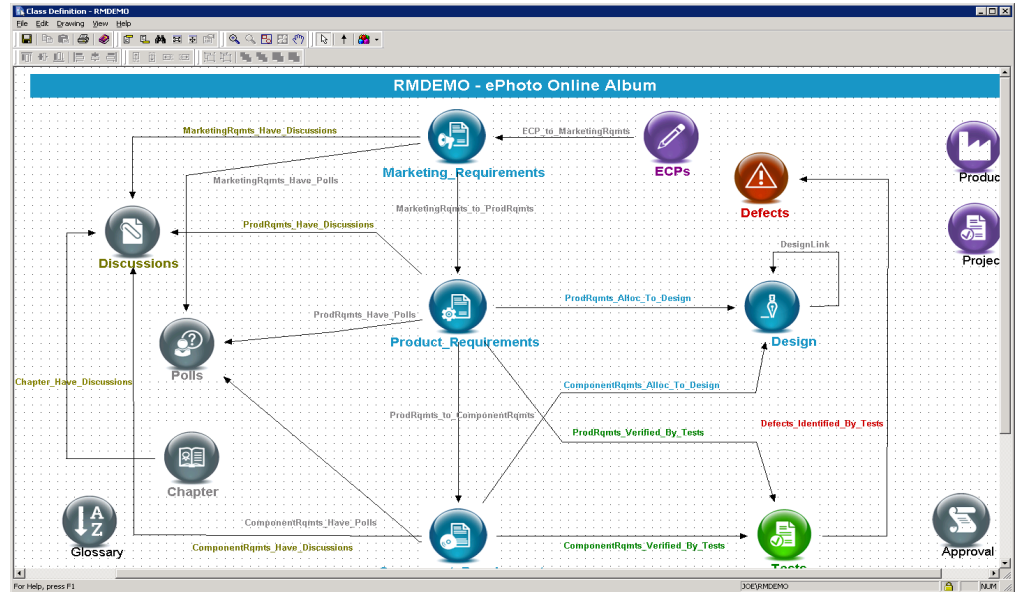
Class Definition - RMDEMO

File Edit Drawing View Help

RMDEMO - ePhoto Online Album

MarketingRqmts_Have_Discussions

ECP_to_MarketingRqmts

Marketing_Requirements

ECPs

Produc

MarketingRqmts_Have_Polls

Defects

MarketingRqmts_to_ProdRqmts

Projec

ProdRqmts_Have_Discussions

DesignLink

Discussions

ProdRqmts_Alloc_To_Design

ProdRqmts_Have_Polls

Product_Requirements

Design

Polls

Chapter_Have_Discussions

ComponentRqmts_Alloc_To_Design

ProdRqmts_to_ComponentRqmts

Defects_Identified_By_Tests

ProdRqmts_Verified_By_Tests

Chapter

ComponentRqmts_Have_Polls

Glossary

ComponentRqmts_Have_Discussions

ComponentRqmts_Verified_By_Tests

Tests

Approval

For Help, press F1

JOE\RMDEMO

NUM